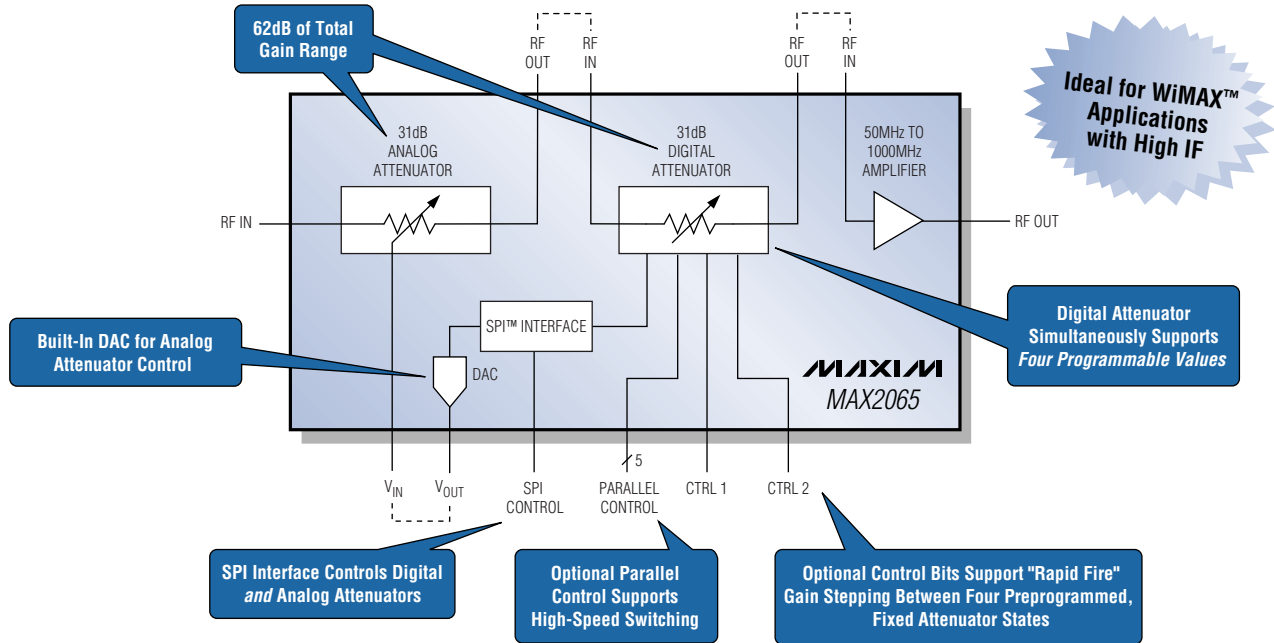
62dB of Total Gain Range

RF OUT RF IN

RF OUT RF IN

Ideal for WiMAX™ Applications with High IF

31dB ANALOG ATTENUATOR

31dB DIGITAL ATTENUATOR

50MHz TO 1000MHz AMPLIFIER

RF IN

RF OUT

SPI™ INTERFACE

Built-In DAC for Analog Attenuator Control

DAC

Digital Attenuator Simultaneously Supports *Four Programmable Values*

MAXIM

MAX2065

5

$V_{IN}$ $V_{OUT}$ SPI CONTROL PARALLEL CONTROL CTRL 1 CTRL 2

SPI Interface Controls Digital *and* Analog Attenuators

Optional Parallel Control Supports High-Speed Switching

Optional Control Bits Support "Rapid Fire" Gain Stepping Between Four Preprogrammed, Fixed Attenuator States